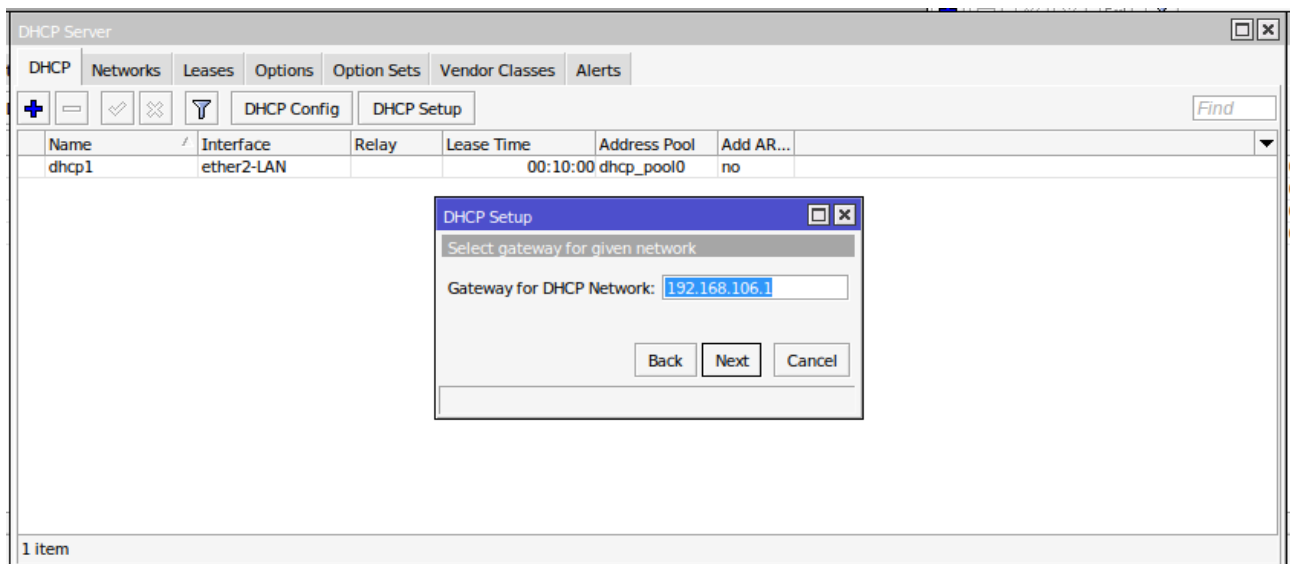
DHCP Server

DHCP | Networks | Leases | Options | Option Sets | Vendor Classes | Alerts

DHCP Config | DHCP Setup | Find

| Name | Interface | Relay | Lease Time | Address Pool | Add AR... |
|---|---|---|---|---|---|
| dhcp1 | ether2-LAN | | 00:10:00 | dhcp_pool0 | no |

DHCP Setup

Select gateway for given network

Gateway for DHCP Network: 192.168.106.1

Back | Next | Cancel

1 item